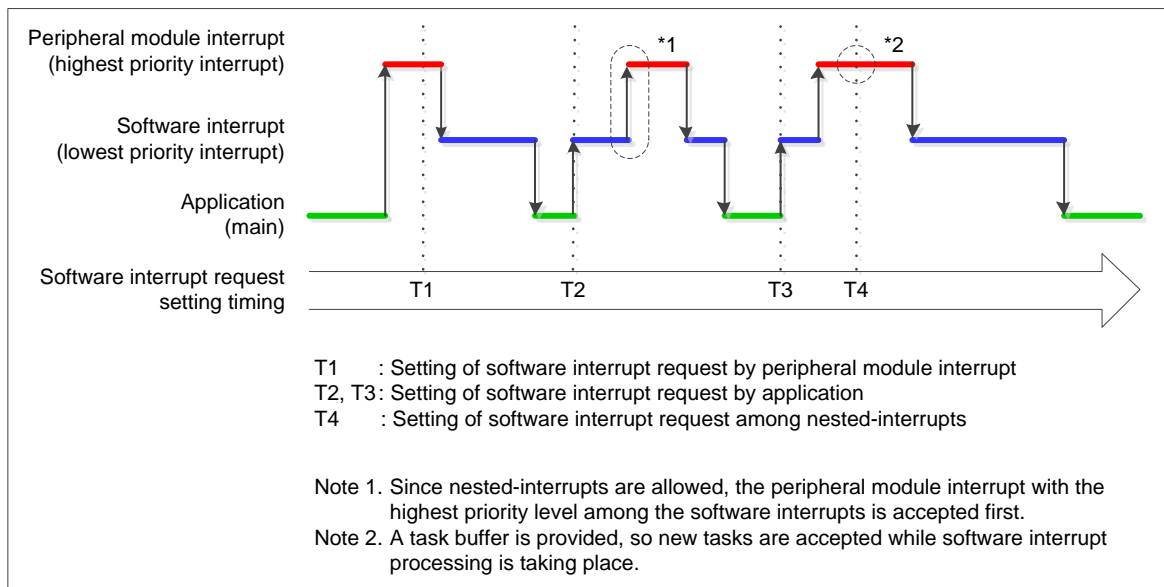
Peripheral module interrupt
(highest priority interrupt)

Software interrupt
(lowest priority interrupt)

Application
(main)

Software interrupt request
setting timing

*1

*2

T1

T2

T3

T4

T1 : Setting of software interrupt request by peripheral module interrupt
T2, T3 : Setting of software interrupt request by application
T4 : Setting of software interrupt request among nested-interrupts

Note 1. Since nested-interrupts are allowed, the peripheral module interrupt with the highest priority level among the software interrupts is accepted first.
Note 2. A task buffer is provided, so new tasks are accepted while software interrupt processing is taking place.